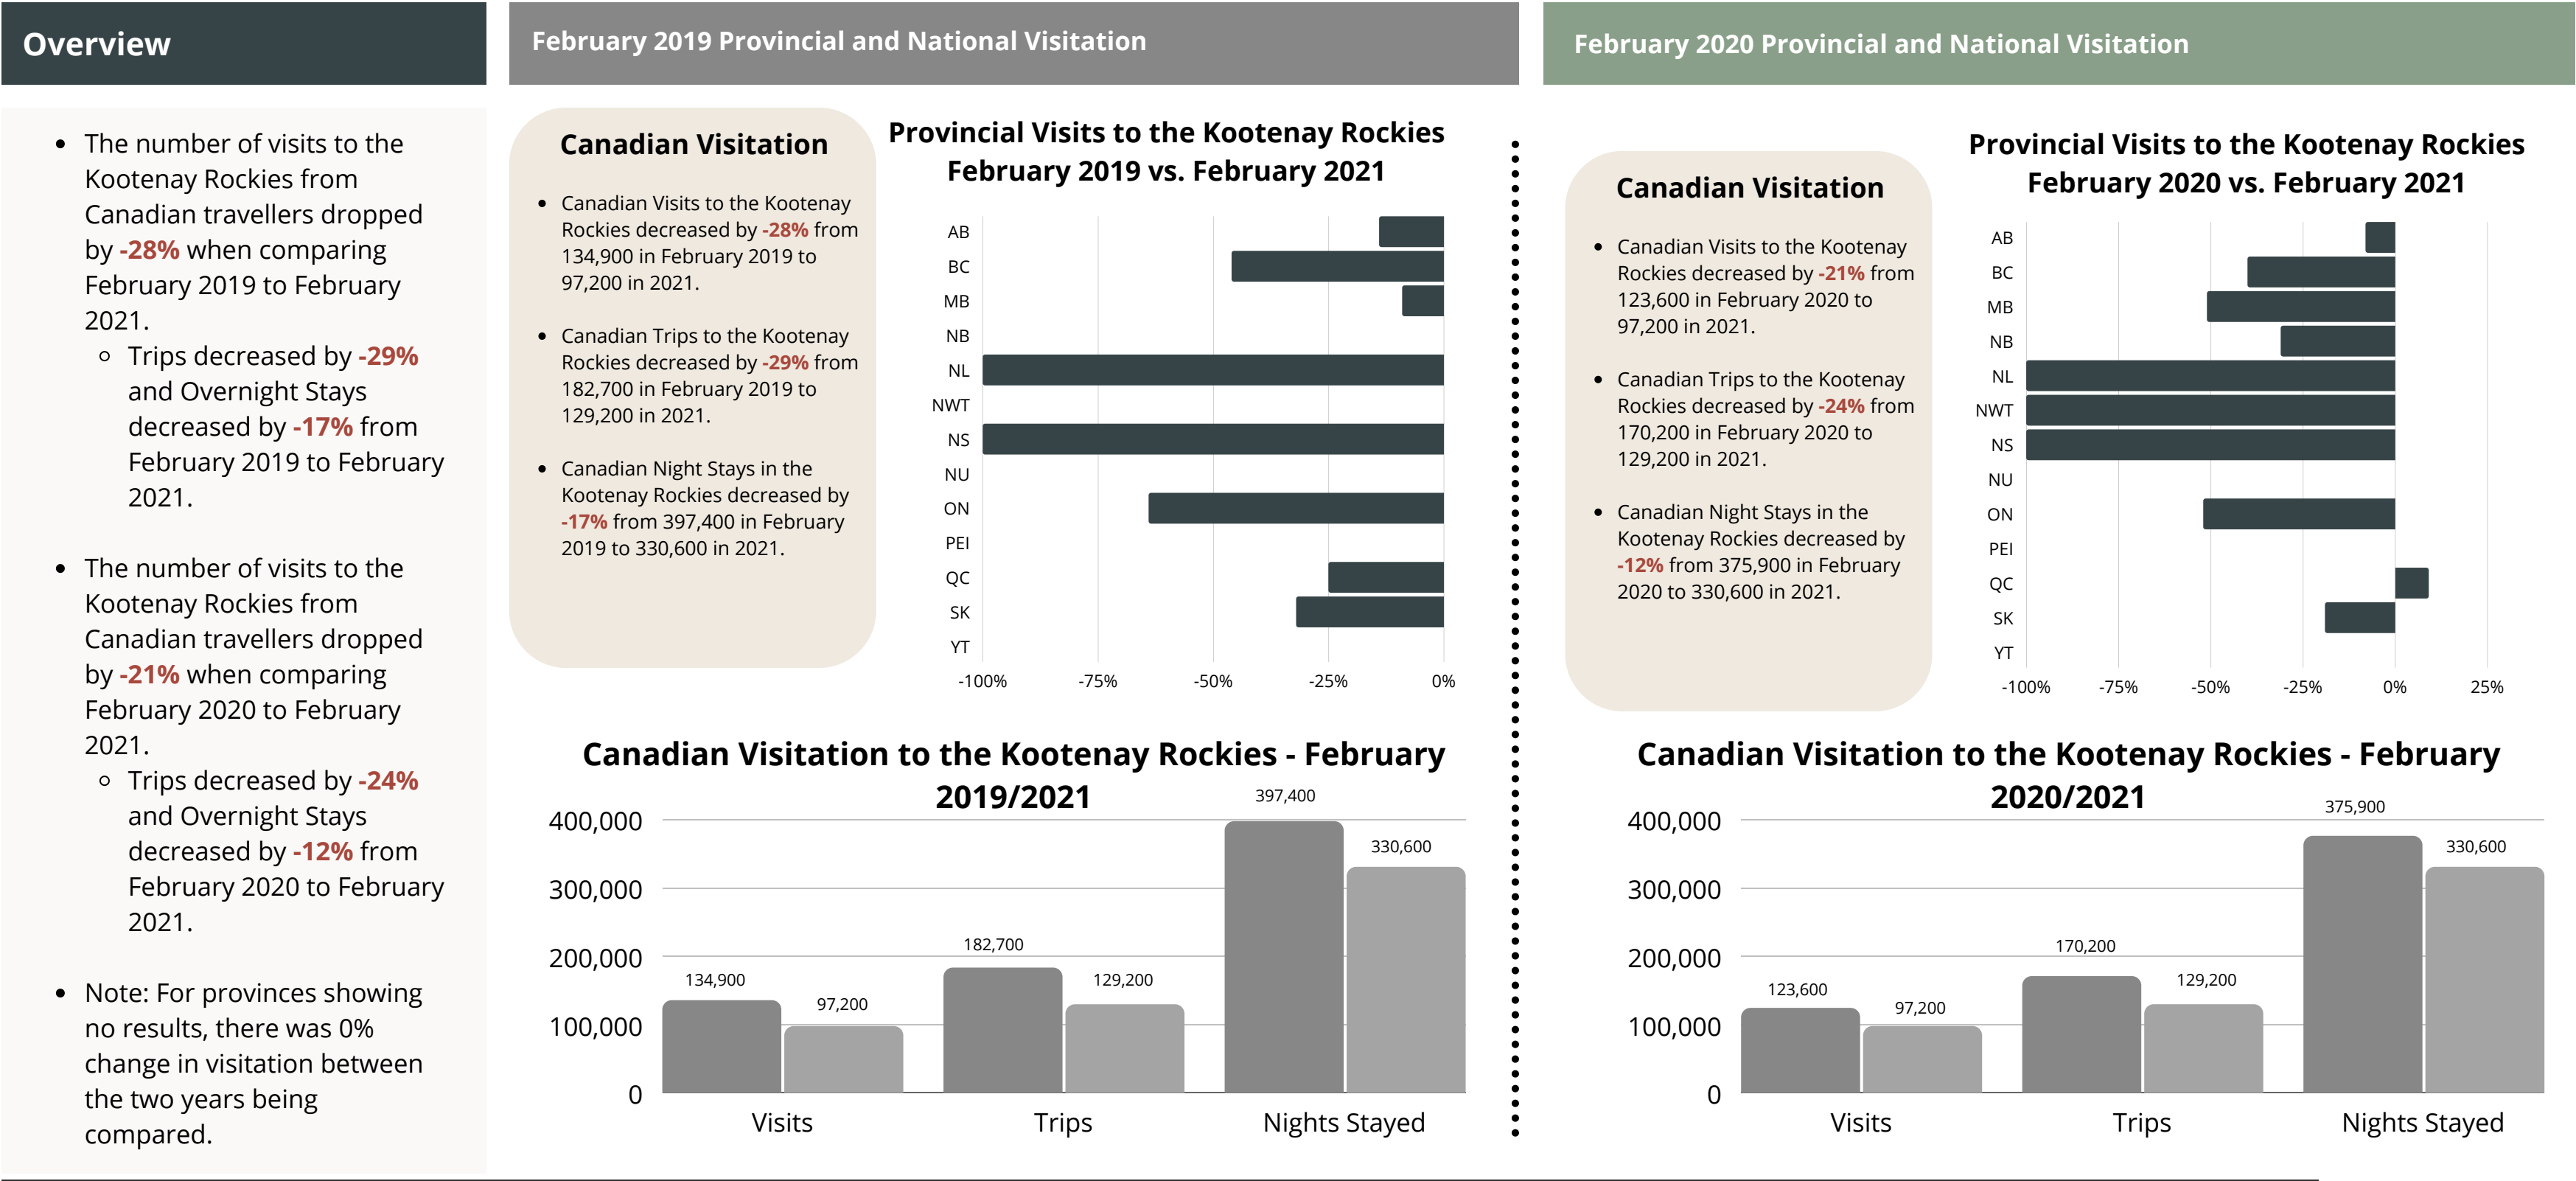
Overview

- The number of visits to the Kootenay Rockies from Canadian travellers dropped by -28% when comparing February 2019 to February 2021.
  - Trips decreased by -29% and Overnight Stays decreased by -17% from February 2019 to February 2021.

- The number of visits to the Kootenay Rockies from Canadian travellers dropped by -21% when comparing February 2020 to February 2021.
  - Trips decreased by -24% and Overnight Stays decreased by -12% from February 2020 to February 2021.

- Note: For provinces showing no results, there was 0% change in visitation between the two years being compared.

February 2019 Provincial and National Visitation

Canadian Visitation

- Canadian Visits to the Kootenay Rockies decreased by -28% from 134,900 in February 2019 to 97,200 in 2021.
- Canadian Trips to the Kootenay Rockies decreased by -29% from 182,700 in February 2019 to 129,200 in 2021.
- Canadian Night Stays in the Kootenay Rockies decreased by -17% from 397,400 in February 2019 to 330,600 in 2021.

Provincial Visits to the Kootenay Rockies February 2019 vs. February 2021

AB
BC
MB
NB
NL
NWT
NS
NU
ON
PEI
QC
SK
YT

-100% -75% -50% -25% 0%

Canadian Visitation to the Kootenay Rockies - February 2019/2021

400,000
300,000
200,000
100,000
0

134,900 97,200 182,700 129,200 397,400 330,600

Visits Trips Nights Stayed

February 2020 Provincial and National Visitation

Canadian Visitation

- Canadian Visits to the Kootenay Rockies decreased by -21% from 123,600 in February 2020 to 97,200 in 2021.
- Canadian Trips to the Kootenay Rockies decreased by -24% from 170,200 in February 2020 to 129,200 in 2021.
- Canadian Night Stays in the Kootenay Rockies decreased by -12% from 375,900 in February 2020 to 330,600 in 2021.

Provincial Visits to the Kootenay Rockies February 2020 vs. February 2021

AB
BC
MB
NB
NL
NWT
NS
NU
ON
PEI
QC
SK
YT

-100% -75% -50% -25% 0% 25%

Canadian Visitation to the Kootenay Rockies - February 2020/2021

400,000
300,000
200,000
100,000
0

123,600 97,200 170,200 129,200 375,900 330,600

Visits Trips Nights Stayed